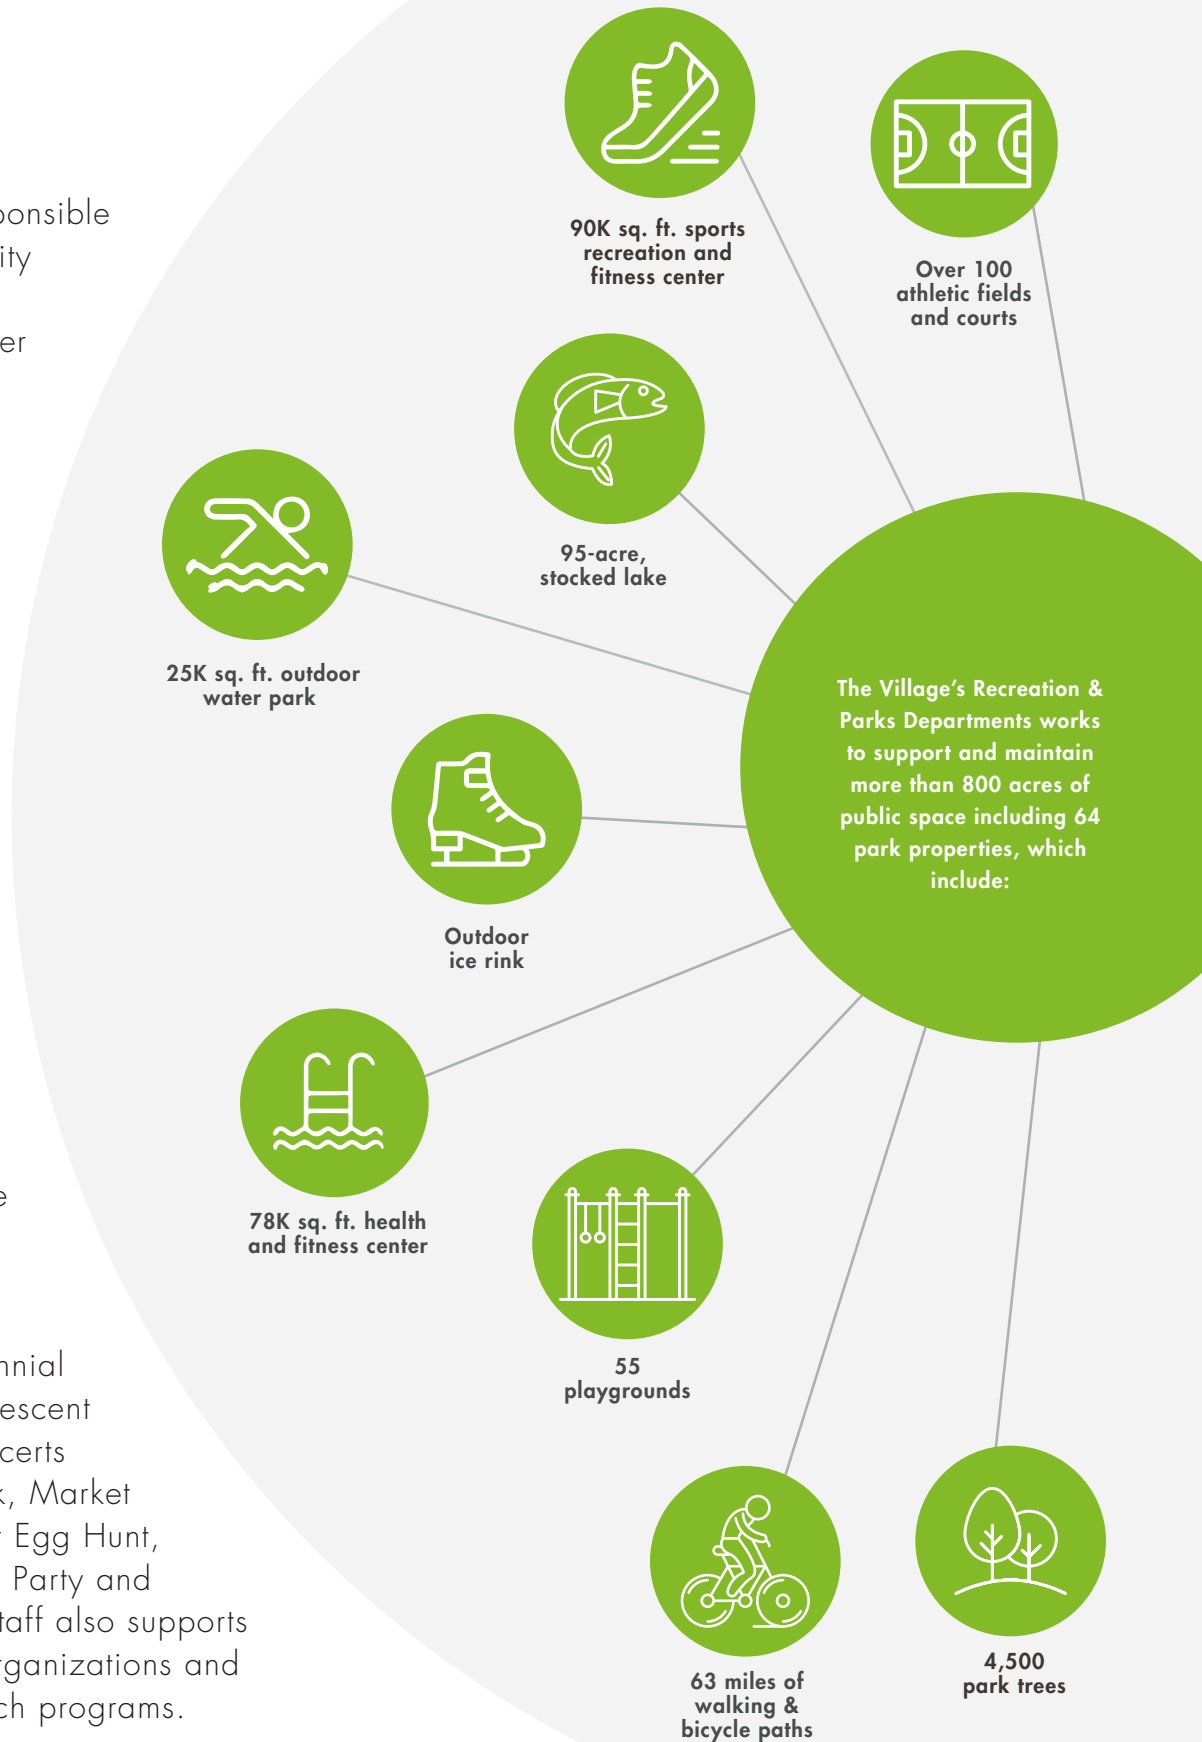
ponsible
ity

er

e

nnial
escent
certs
k, Market
Egg Hunt,
Party and
taff also supports
rganizations and
ch programs.

90K sq. ft. sports recreation and fitness center

Over 100 athletic fields and courts

95-acre, stocked lake

25K sq. ft. outdoor water park

The Village's Recreation & Parks Departments works to support and maintain more than 800 acres of public space including 64 park properties, which include:

Outdoor ice rink

78K sq. ft. health and fitness center

55 playgrounds

63 miles of walking & bicycle paths

4,500 park trees